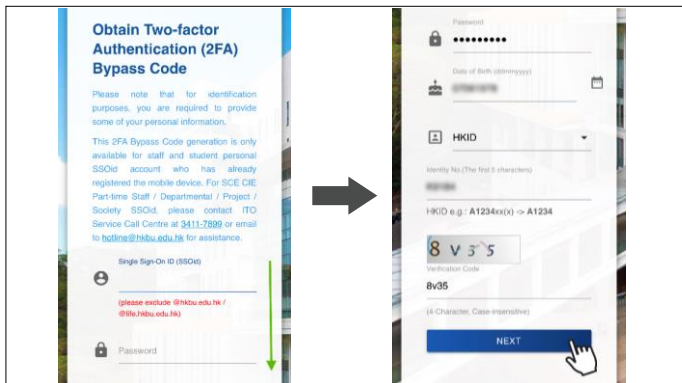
Obtain Two-factor Authentication (2FA) Bypass Code

Please note that for identification purposes, you are required to provide some of your personal information.

This 2FA Bypass Code generation is only available for staff and student personal SSOid account who has already registered the mobile device. For SCE CIE Part-time Staff / Departmental / Project / Society SSOid, please contact ITO Service Call Centre at 3411-7899 or email to hotline@hkbu.edu.hk for assistance.

Single Sign-On ID (SSOid)

(please exclude @hkbu.edu.hk / @life.hkbu.edu.hk)

Password

Password

••••••••••

Date of Birth (ddmmyyyy)

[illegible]

HKID

Identity No (The first 5 characters)

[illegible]

HKID e.g.: A1234xx(x) -> A1234

8 V 3 5

Verification Code

8v35

(4 Character, Case insensitive)

NEXT